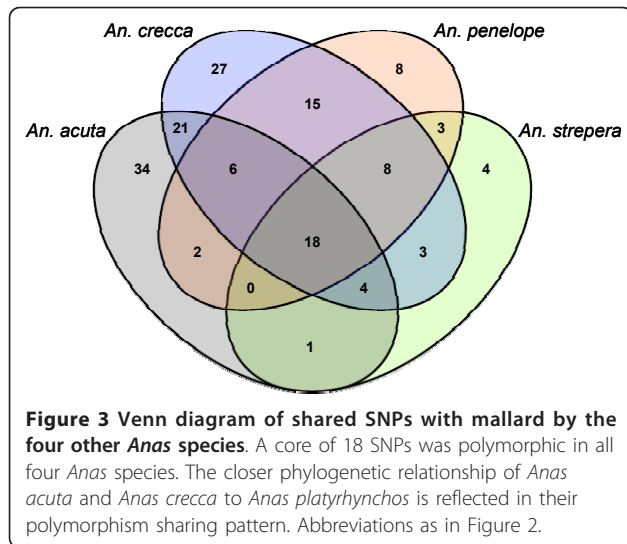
An. crecca

An. penelope

An. acuta

An. strepera

27

8

15

21

3

34

6

8

4

18

2

3

0

4

1

**Figure 3 Venn diagram of shared SNPs with mallard by the four other *Anas* species**. A core of 18 SNPs was polymorphic in all four *Anas* species. The closer phylogenetic relationship of *Anas acuta* and *Anas crecca* to *Anas platyrhynchos* is reflected in their polymorphism sharing pattern. Abbreviations as in Figure 2.